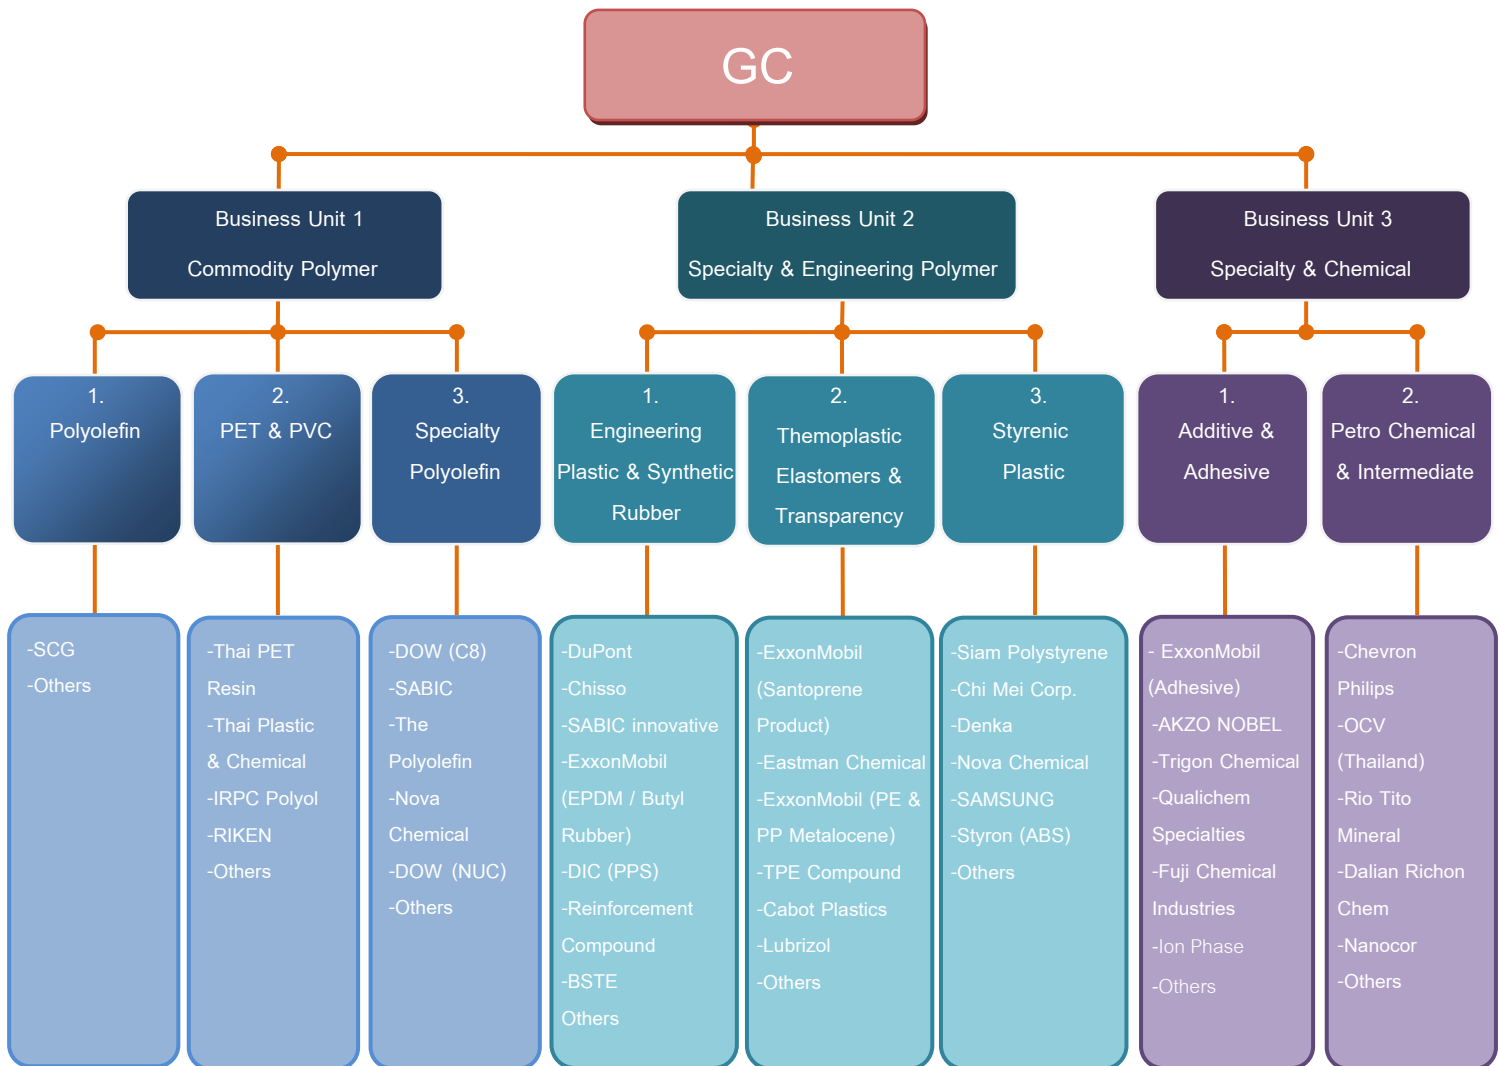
GC

Business Unit 1
Commodity Polymer

Business Unit 2
Specialty & Engineering Polymer

Business Unit 3
Specialty & Chemical

1.
Polyolefin

2.
PET & PVC

3.
Specialty Polyolefin

1.
Engineering Plastic & Synthetic Rubber

2.
Themoplastic Elastomers & Transparency

3.
Styrenic Plastic

1.
Additive & Adhesive

2.
Petro Chemical & Intermediate

-SCG
-Others

-Thai PET Resin
-Thai Plastic & Chemical
-IRPC Polyol
-RIKEN
-Others

-DOW (C8)
-SABIC
-The Polyolefin
-Nova Chemical
-DOW (NUC)
-Others

-DuPont
-Chisso
-SABIC innovative
-ExxonMobil (EPDM / Butyl Rubber)
-DIC (PPS)
-Reinforcement Compound
-BSTE
Others

-ExxonMobil (Santoprene Product)
-Eastman Chemical
-ExxonMobil (PE & PP Metalocene)
-TPE Compound
-Cabot Plastics
-Lubrizol
-Others

-Siam Polystyrene
-Chi Mei Corp.
-Denka
-Nova Chemical
-SAMSUNG
-Styron (ABS)
-Others

- ExxonMobil (Adhesive)
-AKZO NOBEL
-Trigon Chemical
-Qualichem Specialties
-Fuji Chemical Industries
-Ion Phase
-Others

-Chevron Philips
-OCV (Thailand)
-Rio Tito Mineral
-Dalian Richon Chem
-Nanocor
-Others